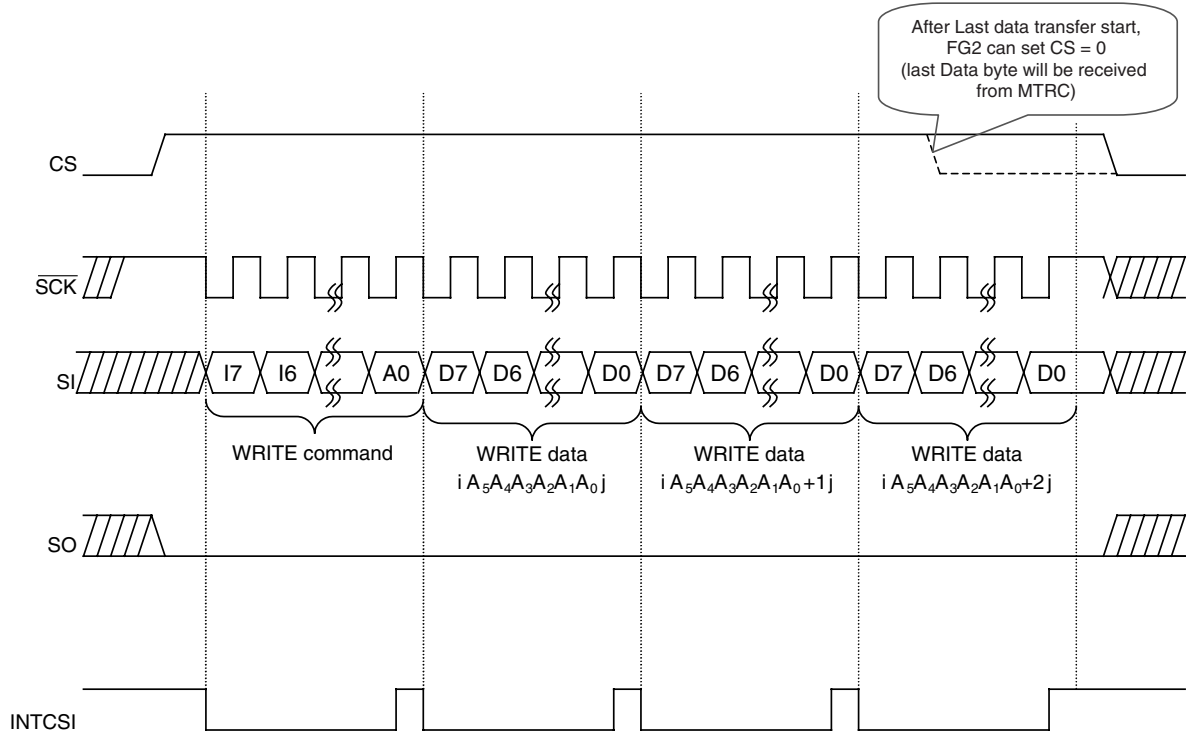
After Last data transfer start, FG2 can set CS = 0 (last Data byte will be received from MTRC)

CS

$\overline{SCK}$

SI

I7 I6 A0 D7 D6 D0 D7 D6 D0 D7 D6 D0

WRITE command

WRITE data
i $A_5A_4A_3A_2A_1A_0$ j

WRITE data
i $A_5A_4A_3A_2A_1A_0$+1 j

WRITE data
i $A_5A_4A_3A_2A_1A_0$+2 j

SO

INTCSI